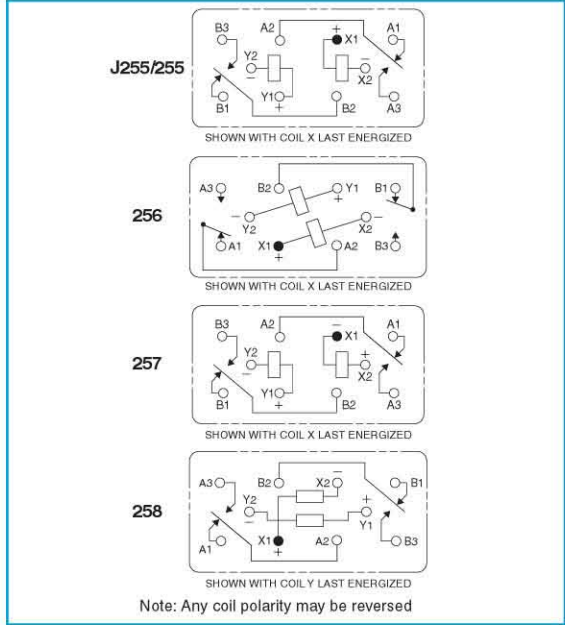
J255/255

B3 A2 + X1 A1

Y2 − − X2

B1 Y1 + B2 A3

SHOWN WITH COIL X LAST ENERGIZED

256

A3 B2 Y1 B1

− + − Y2 X2

A1 X1 + A2 B3

SHOWN WITH COIL X LAST ENERGIZED

257

B3 A2 − X1 A1

Y2 − + X2

B1 Y1 + B2 A3

SHOWN WITH COIL X LAST ENERGIZED

258

A3 B2 X2 − B1

Y2 − +

Y1

A1 X1 + A2 B3

SHOWN WITH COIL Y LAST ENERGIZED

Note: Any coil polarity may be reversed